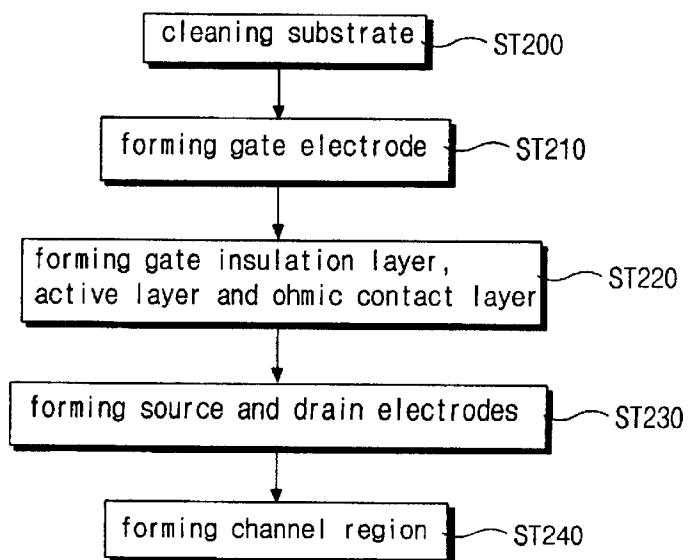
cleaning substrate ST200

forming gate electrode ST210

forming gate insulation layer, active layer and ohmic contact layer ST220

forming source and drain electrodes ST230

forming channel region ST240